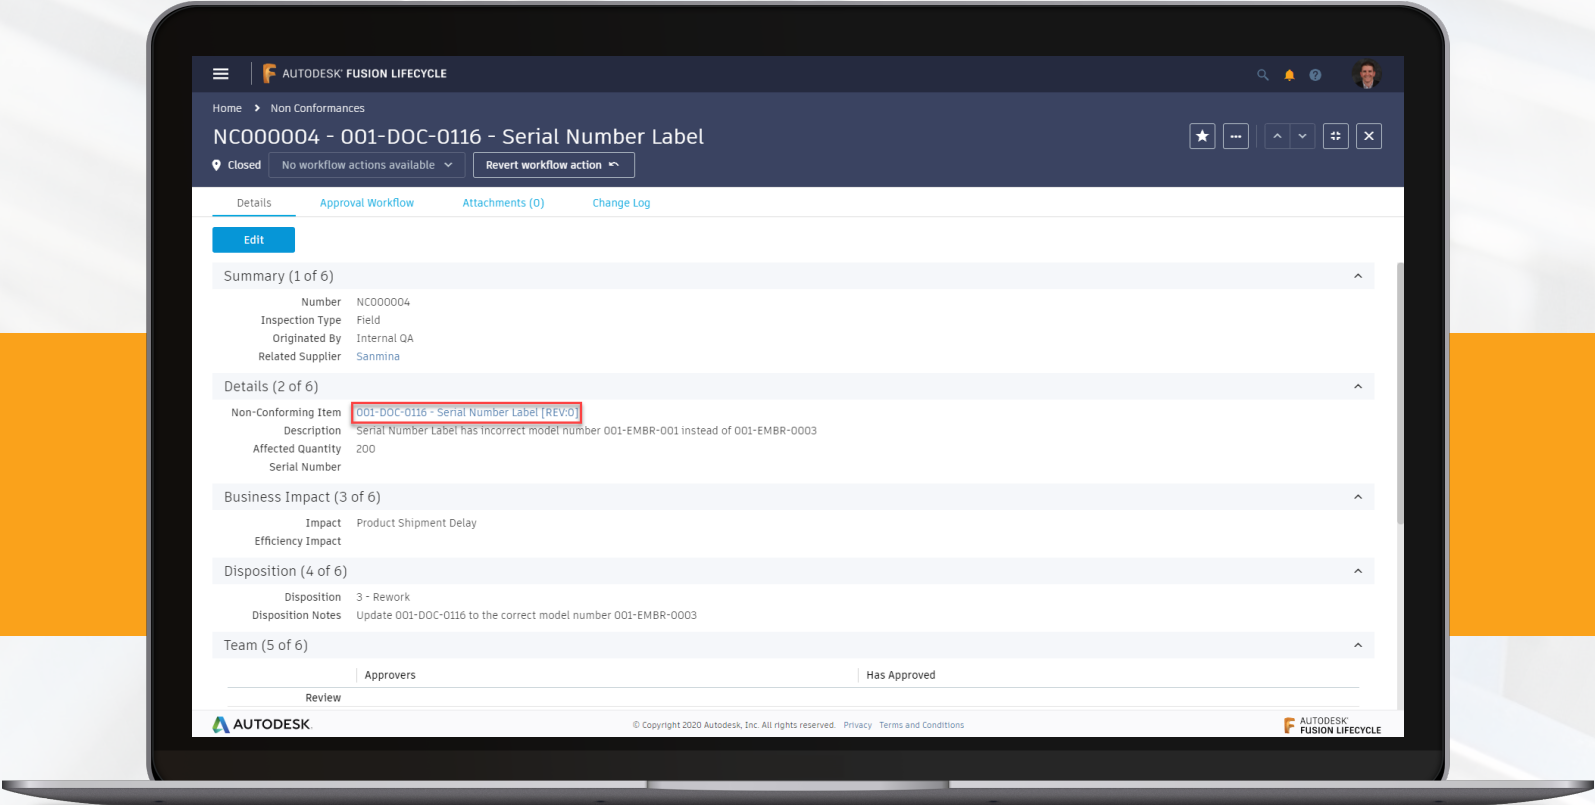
AUTODESK FUSION LIFECYCLE

Home > Non Conformances

NC000004 - 001-DOC-0116 - Serial Number Label

Closed No workflow actions available Revert workflow action

Details Approval Workflow Attachments (0) Change Log

Edit

Summary (1 of 6)

Number NC000004
Inspection Type Field
Originated By Internal QA
Related Supplier Sanmina

Details (2 of 6)

Non-Conforming Item 001-DOC-0116 - Serial Number Label [REV:0]
Description Serial Number Label has incorrect model number 001-EMBR-001 instead of 001-EMBR-0003
Affected Quantity 200
Serial Number

Business Impact (3 of 6)

Impact Product Shipment Delay
Efficiency Impact

Disposition (4 of 6)

Disposition 3 - Rework
Disposition Notes Update 001-DOC-0116 to the correct model number 001-EMBR-0003

Team (5 of 6)

| | Approvers | Has Approved |
|---|---|---|
| Review | | |

AUTODESK

© Copyright 2020 Autodesk, Inc. All rights reserved. Privacy Terms and Conditions

AUTODESK FUSION LIFECYCLE